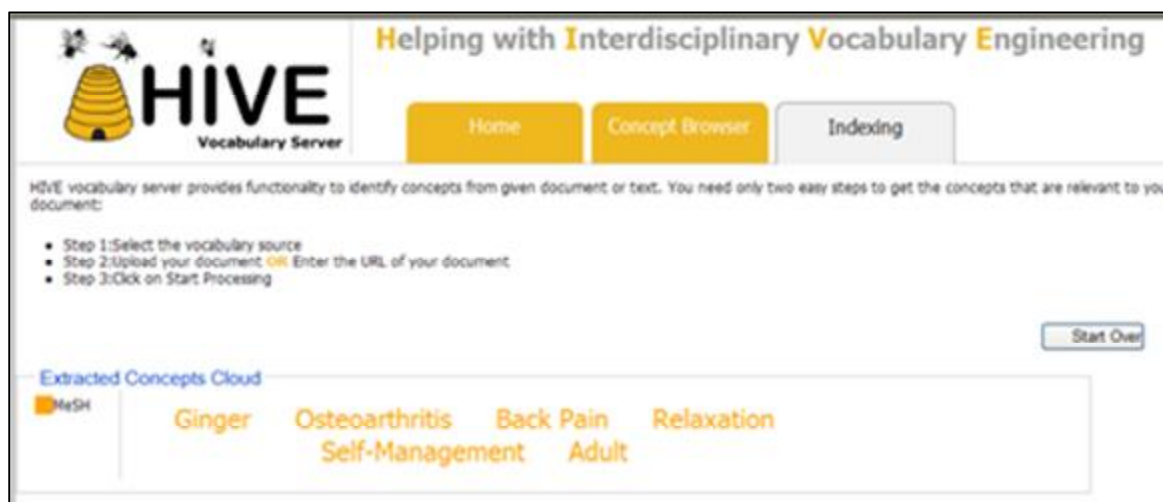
HIVE
Vocabulary Server

Helping with Interdisciplinary Vocabulary Engineering

Home
Concept Browser
Indexing

HIVE vocabulary server provides functionality to identify concepts from given document or text. You need only two easy steps to get the concepts that are relevant to you document:

- Step 1:Select the vocabulary source
- Step 2:Upload your document OR Enter the URL of your document
- Step 3:Click on Start Processing

Start Over

Extracted Concepts Cloud

MeSH

Ginger Osteoarthritis Back Pain Relaxation Self-Management Adult